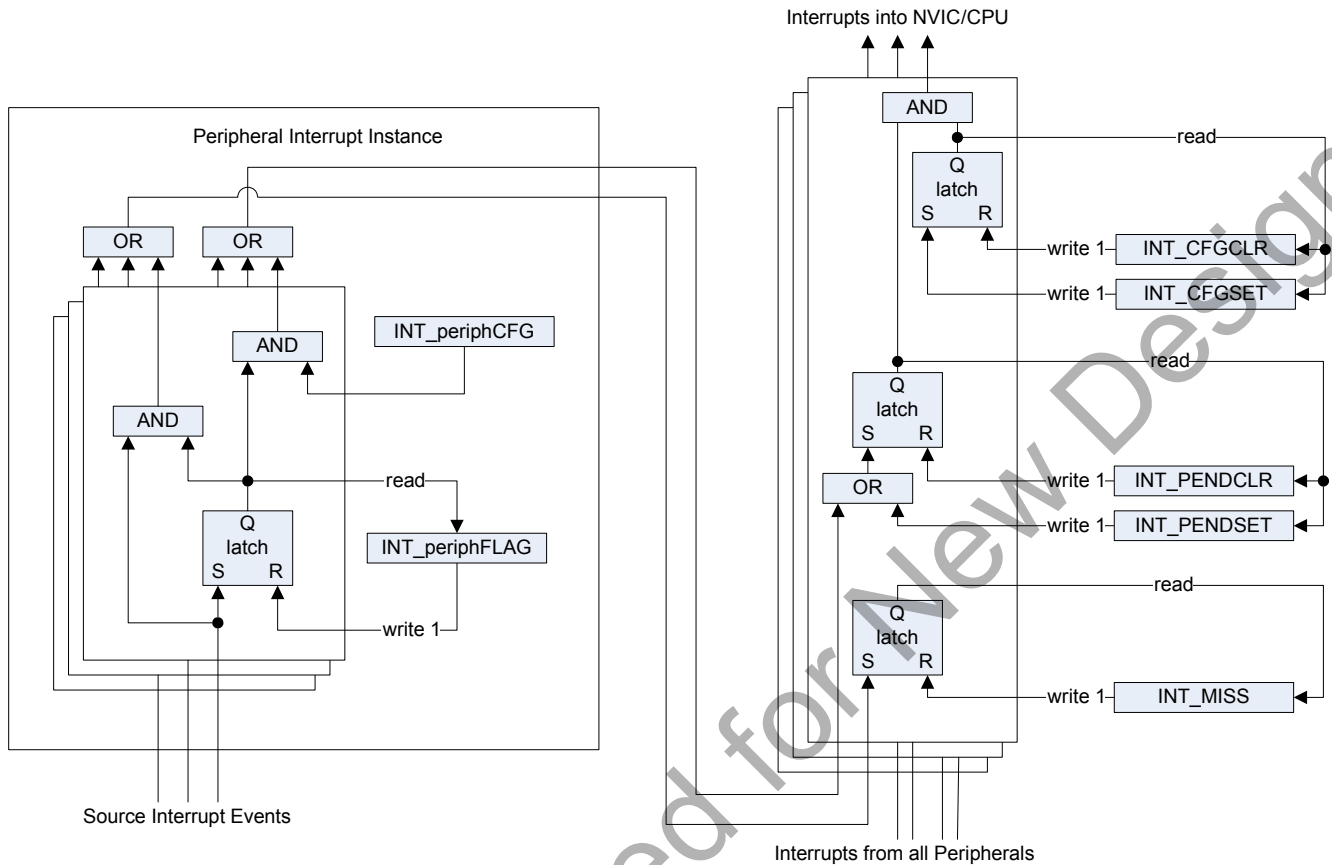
Interrupts into NVIC/CPU

Peripheral Interrupt Instance

OR

OR

AND

INT_periphCFG

AND

read

Q
latch
S R

INT_periphFLAG

write 1

Source Interrupt Events

AND

read

Q
latch
S R

write 1

INT_CFGCLR

write 1

INT_CFGSET

read

Q
latch
S R

OR

write 1

INT_PENDCLR

write 1

INT_PENDSET

read

Q
latch
S R

write 1

INT_MISS

Interrupts from all Peripherals

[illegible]ed for New Design